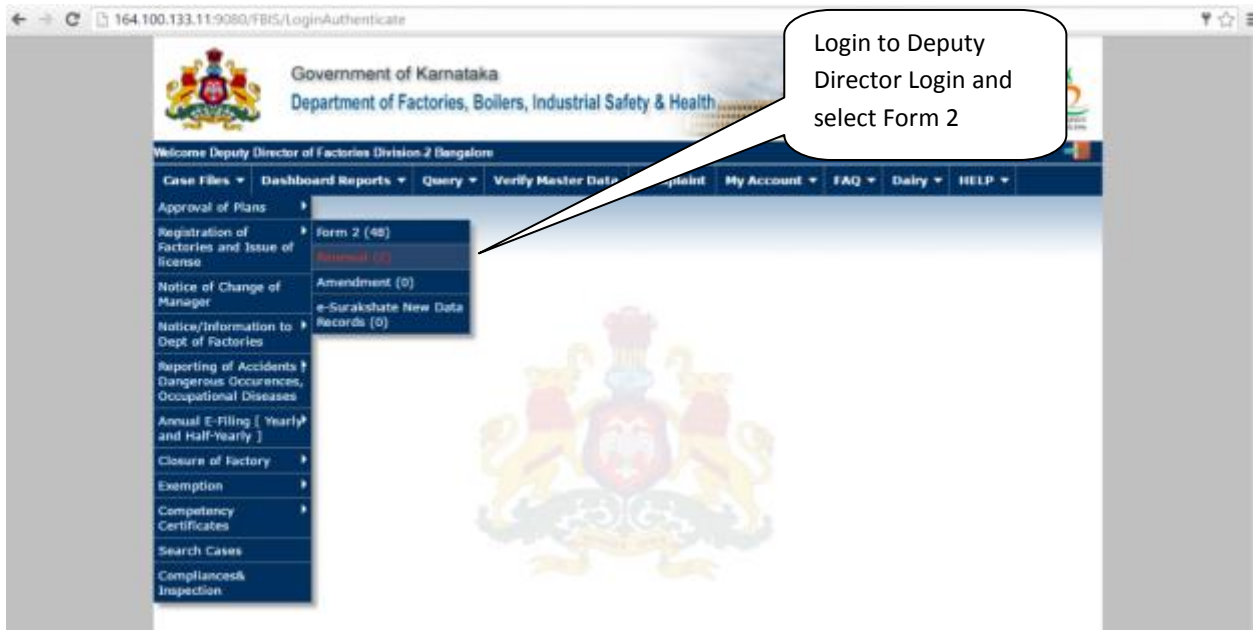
164.100.133.11:9080/FBIS/LoginAuthenticate

Government of Karnataka
Department of Factories, Boilers, Industrial Safety & Health

Login to Deputy Director Login and select Form 2

Welcome Deputy Director of Factories Division 2 Bangalore

Case Files ▾ | Dashboard Reports ▾ | Query ▾ | Verify Master Data | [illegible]plaint | My Account ▾ | FAQ ▾ | Dairy ▾ | HELP ▾

Approval of Plans
Registration of Factories and Issue of license
Notice of Change of Manager
Notice/Information to Dept of Factories
Reporting of Accidents Dangerous Occurences, Occupational Diseases
Annual E-Filing [ Yearly and Half-Yearly ]
Closure of Factory
Exemption
Competency Certificates
Search Cases
Compliances& Inspection

Form 2 (48)
Renewal (2)
Amendment (0)
e-Surakshate New Data Records (0)